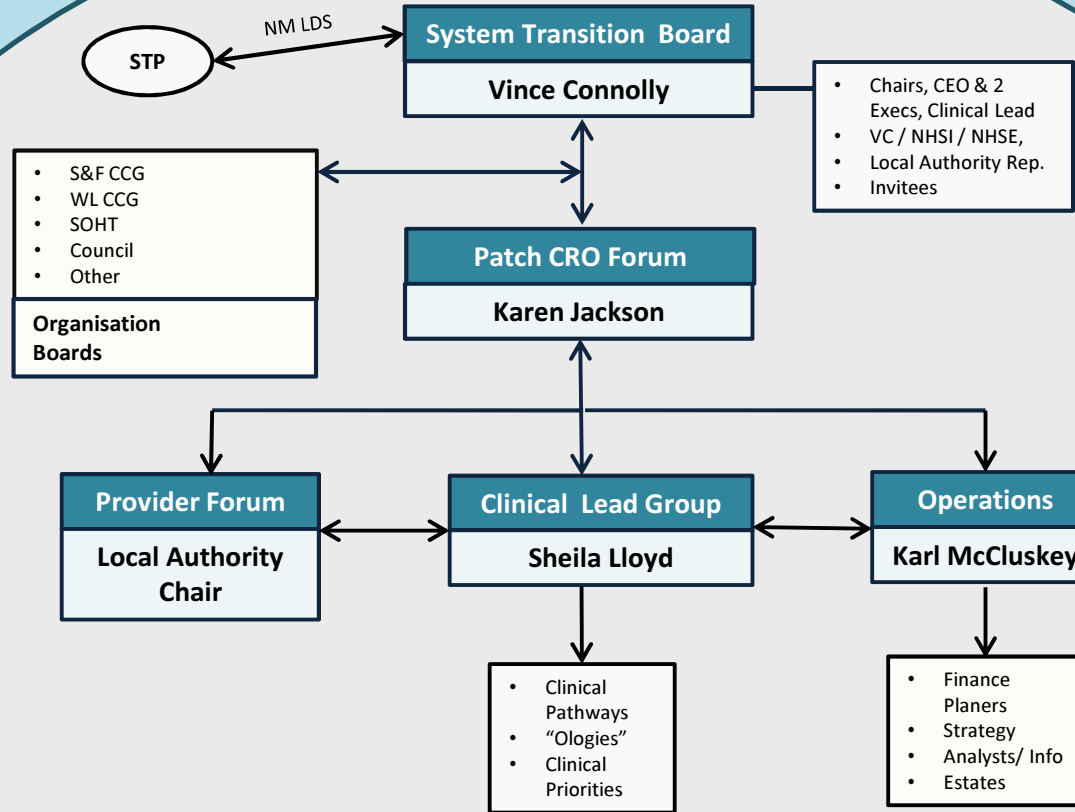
NM LDS

STP

System Transition Board

Vince Connolly

- Chairs, CEO & 2 Execs, Clinical Lead
- VC / NHSI / NHSE,
- Local Authority Rep.
- Invitees

- S&F CCG
- WL CCG
- SOHT
- Council
- Other

Organisation Boards

Patch CRO Forum

Karen Jackson

Provider Forum

Local Authority Chair

Clinical Lead Group

Sheila Lloyd

Operations

Karl McCluskey

- Clinical Pathways
- "Ologies"
- Clinical Priorities

- Finance Planers
- Strategy
- Analysts/ Info
- Estates